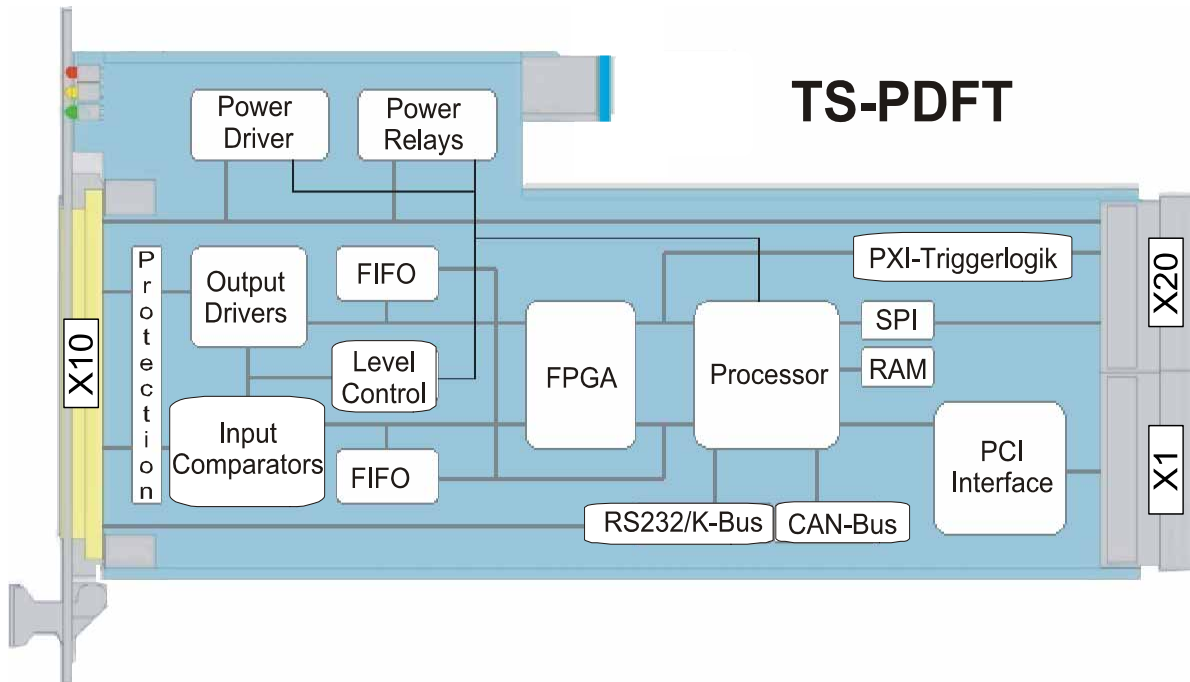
TS-PDFT

Power Driver

Power Relays

X10

Protection

Output Drivers

FIFO

Level Control

Input Comparators

FIFO

FPGA

Processor

PXI-Triggerlogik

SPI

RAM

X20

PCI Interface

X1

RS232/K-Bus

CAN-Bus